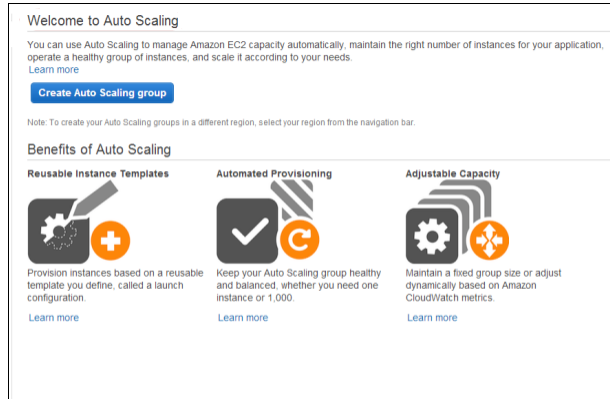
Welcome to Auto Scaling

You can use Auto Scaling to manage Amazon EC2 capacity automatically, maintain the right number of instances for your application, operate a healthy group of instances, and scale it according to your needs.
Learn more

Create Auto Scaling group

Note: To create your Auto Scaling groups in a different region, select your region from the navigation bar.

Benefits of Auto Scaling

Reusable Instance Templates

Provision instances based on a reusable template you define, called a launch configuration.

Learn more

Automated Provisioning

Keep your Auto Scaling group healthy and balanced, whether you need one instance or 1,000.

Learn more

Adjustable Capacity

Maintain a fixed group size or adjust dynamically based on Amazon CloudWatch metrics.

Learn more